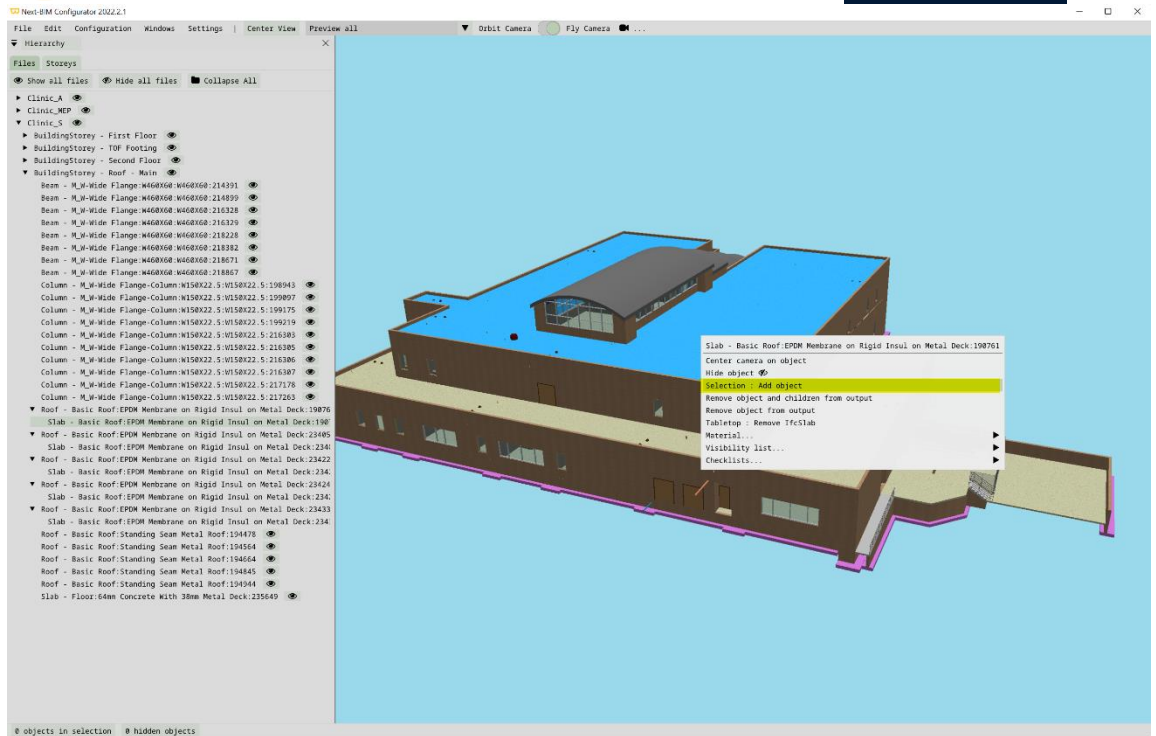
Next-BIM Configurator 2022.2.1

File Edit Configuration Windows Settings | Center View Preview all

Orbit Camera Fly Camera ...

Hierarchy

Files Storeys

Show all files Hide all files Collapse All

Clinic_A
Clinic_MEP
Clinic_S
BuildingStorey - First Floor
BuildingStorey - TOF Footing
BuildingStorey - Second Floor
BuildingStorey - Roof - Main
Beam - M_W-Wide Flange:W460X60:W460X60:214391
Beam - M_W-Wide Flange:W460X60:W460X60:214899
Beam - M_W-Wide Flange:W460X60:W460X60:216328
Beam - M_W-Wide Flange:W460X60:W460X60:216329
Beam - M_W-Wide Flange:W460X60:W460X60:218228
Beam - M_W-Wide Flange:W460X60:W460X60:218382
Beam - M_W-Wide Flange:W460X60:W460X60:218671
Beam - M_W-Wide Flange:W460X60:W460X60:218867
Column - M_W-Wide Flange-Column:W150X22.5:W150X22.5:198943
Column - M_W-Wide Flange-Column:W150X22.5:W150X22.5:199097
Column - M_W-Wide Flange-Column:W150X22.5:W150X22.5:199175
Column - M_W-Wide Flange-Column:W150X22.5:W150X22.5:199219
Column - M_W-Wide Flange-Column:W150X22.5:W150X22.5:216303
Column - M_W-Wide Flange-Column:W150X22.5:W150X22.5:216305
Column - M_W-Wide Flange-Column:W150X22.5:W150X22.5:216306
Column - M_W-Wide Flange-Column:W150X22.5:W150X22.5:216307
Column - M_W-Wide Flange-Column:W150X22.5:W150X22.5:217178
Column - M_W-Wide Flange-Column:W150X22.5:W150X22.5:217263
Roof - Basic Roof:EPDM Membrane on Rigid Insul on Metal Deck:19076
Slab - Basic Roof:EPDM Membrane on Rigid Insul on Metal Deck:1907
Roof - Basic Roof:EPDM Membrane on Rigid Insul on Metal Deck:23405
Slab - Basic Roof:EPDM Membrane on Rigid Insul on Metal Deck:2340
Roof - Basic Roof:EPDM Membrane on Rigid Insul on Metal Deck:23422
Slab - Basic Roof:EPDM Membrane on Rigid Insul on Metal Deck:2342
Roof - Basic Roof:EPDM Membrane on Rigid Insul on Metal Deck:23424
Slab - Basic Roof:EPDM Membrane on Rigid Insul on Metal Deck:2342
Roof - Basic Roof:EPDM Membrane on Rigid Insul on Metal Deck:23433
Slab - Basic Roof:EPDM Membrane on Rigid Insul on Metal Deck:2343
Roof - Basic Roof:Standing Seam Metal Roof:194478
Roof - Basic Roof:Standing Seam Metal Roof:194564
Roof - Basic Roof:Standing Seam Metal Roof:194664
Roof - Basic Roof:Standing Seam Metal Roof:194845
Roof - Basic Roof:Standing Seam Metal Roof:194944
Slab - Floor:64mm Concrete With 38mm Metal Deck:235649

Slab - Basic Roof:EPDM Membrane on Rigid Insul on Metal Deck:190761
Center camera on object
Hide object
Selection : Add object
Remove object and children from output
Remove object from output
Tabletop : Remove IfcSlab
Material...
Visibility list...
Checklists...

0 objects in selection 0 hidden objects